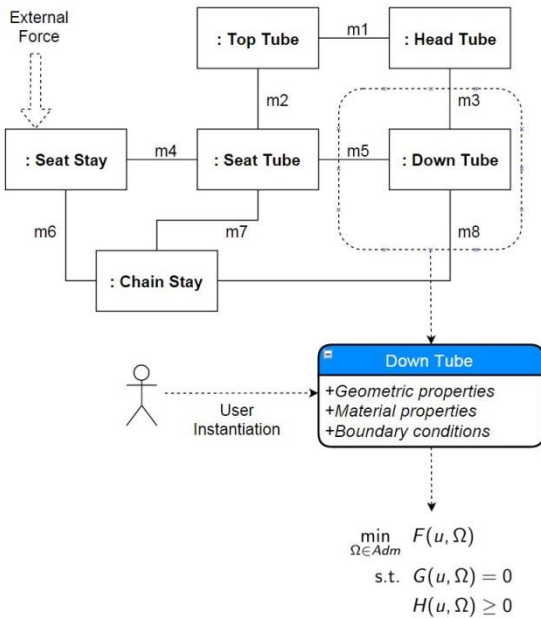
External Force

: Top Tube

m1

: Head Tube

m2

m3

: Seat Stay

m4

: Seat Tube

m5

: Down Tube

m6

m7

m8

: Chain Stay

Down Tube

+Geometric properties
+Material properties
+Boundary conditions

User Instantiation

$\min_{\Omega \in Adm} \; F(u, \Omega)$
s.t. $G(u, \Omega) = 0$
$H(u, \Omega) \geq 0$